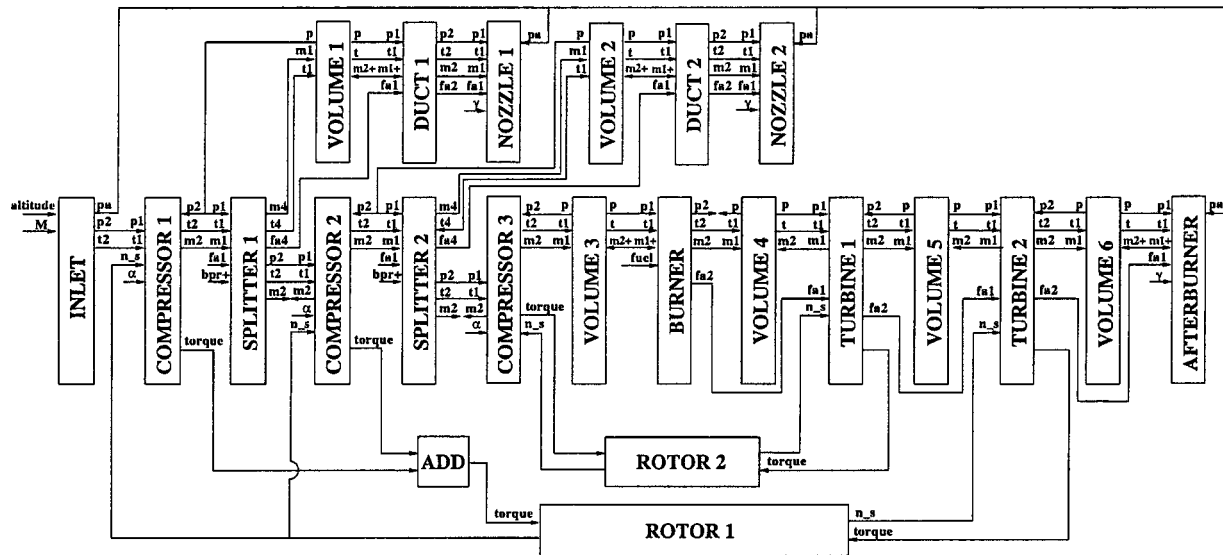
altitude
M
pa
p2
t2
INLET
p1
t1
n_s
α
COMPRESSOR 1
torque
p2
t2
m2
p1
t1
m1
fa1
bpr+
SPLITTER 1
p
m1
t1
VOLUME 1
p
t
m2+
p1
t1
m1+
fa1
DUCT 1
p2
t2
m2
fa2
p1
t1
m1
fa1
γ
NOZZLE 1
pa
m4
t4
fa4
p2
t2
m2
p1
t1
m2
α
n_s
COMPRESSOR 2
torque
p2
t2
m2
p1
t1
m1
fa1
bpr+
SPLITTER 2
p
m1
t1
VOLUME 2
p
t
m2+
p1
t1
m1+
fa1
DUCT 2
p2
t2
m2
fa2
p1
t1
m1
fa1
γ
NOZZLE 2
pa
m4
t4
fa4
p2
t2
m2
p1
t1
m2
α
COMPRESSOR 3
torque
n_s
p2
t2
m2
p1
t1
m1
VOLUME 3
p
t
m2+
p1
t1
m1+
fuel
BURNER
p2
t2
m2
fa2
VOLUME 4
p
t
m2
p1
t1
m1
fa1
n_s
TURBINE 1
fa2
p2
t2
m2
p1
t1
m1
VOLUME 5
p
t
m2
p1
t1
m1
fa1
n_s
TURBINE 2
fa2
p2
t2
m2
p1
t1
m1
VOLUME 6
p
t
m2+
p1
t1
m1+
fa1
γ
AFTERBURNER
pa
ADD
ROTOR 2
torque
torque
ROTOR 1
n_s
torque